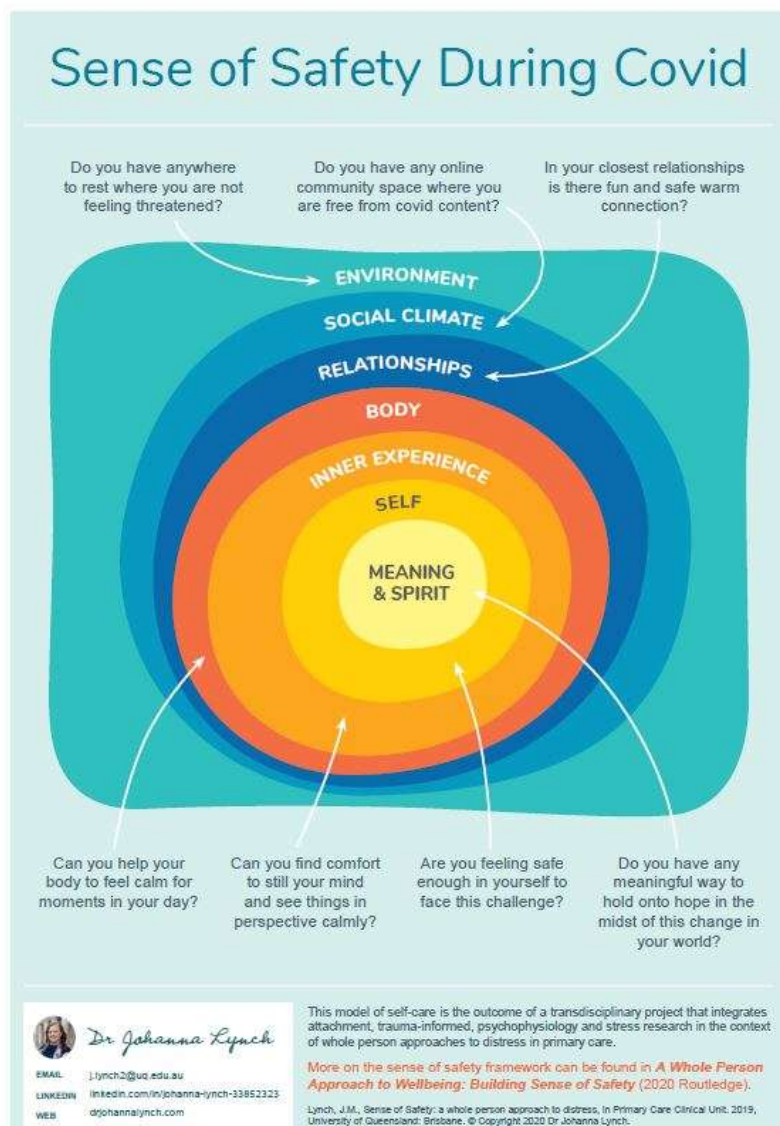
Sense of Safety During Covid

Do you have anywhere to rest where you are not feeling threatened?

Do you have any online community space where you are free from covid content?

In your closest relationships is there fun and safe warm connection?

ENVIRONMENT

SOCIAL CLIMATE

RELATIONSHIPS

BODY

INNER EXPERIENCE

SELF

MEANING & SPIRIT

Can you help your body to feel calm for moments in your day?

Can you find comfort to still your mind and see things in perspective calmly?

Are you feeling safe enough in yourself to face this challenge?

Do you have any meaningful way to hold onto hope in the midst of this change in your world?

Dr Johanna Lynch

EMAIL j.lynch2@uq.edu.au
LINKEDIN linkedin.com/in/johanna-lynch-33852323
WEB drjohannalynch.com

This model of self-care is the outcome of a transdisciplinary project that integrates attachment, trauma-informed, psychophysiology and stress research in the context of whole person approaches to distress in primary care.

More on the sense of safety framework can be found in A Whole Person Approach to Wellbeing: Building Sense of Safety (2020 Routledge).

Lynch, J.M., Sense of Safety: a whole person approach to distress, In Primary Care Clinical Unit. 2019, University of Queensland: Brisbane. © Copyright 2020 Dr Johanna Lynch.